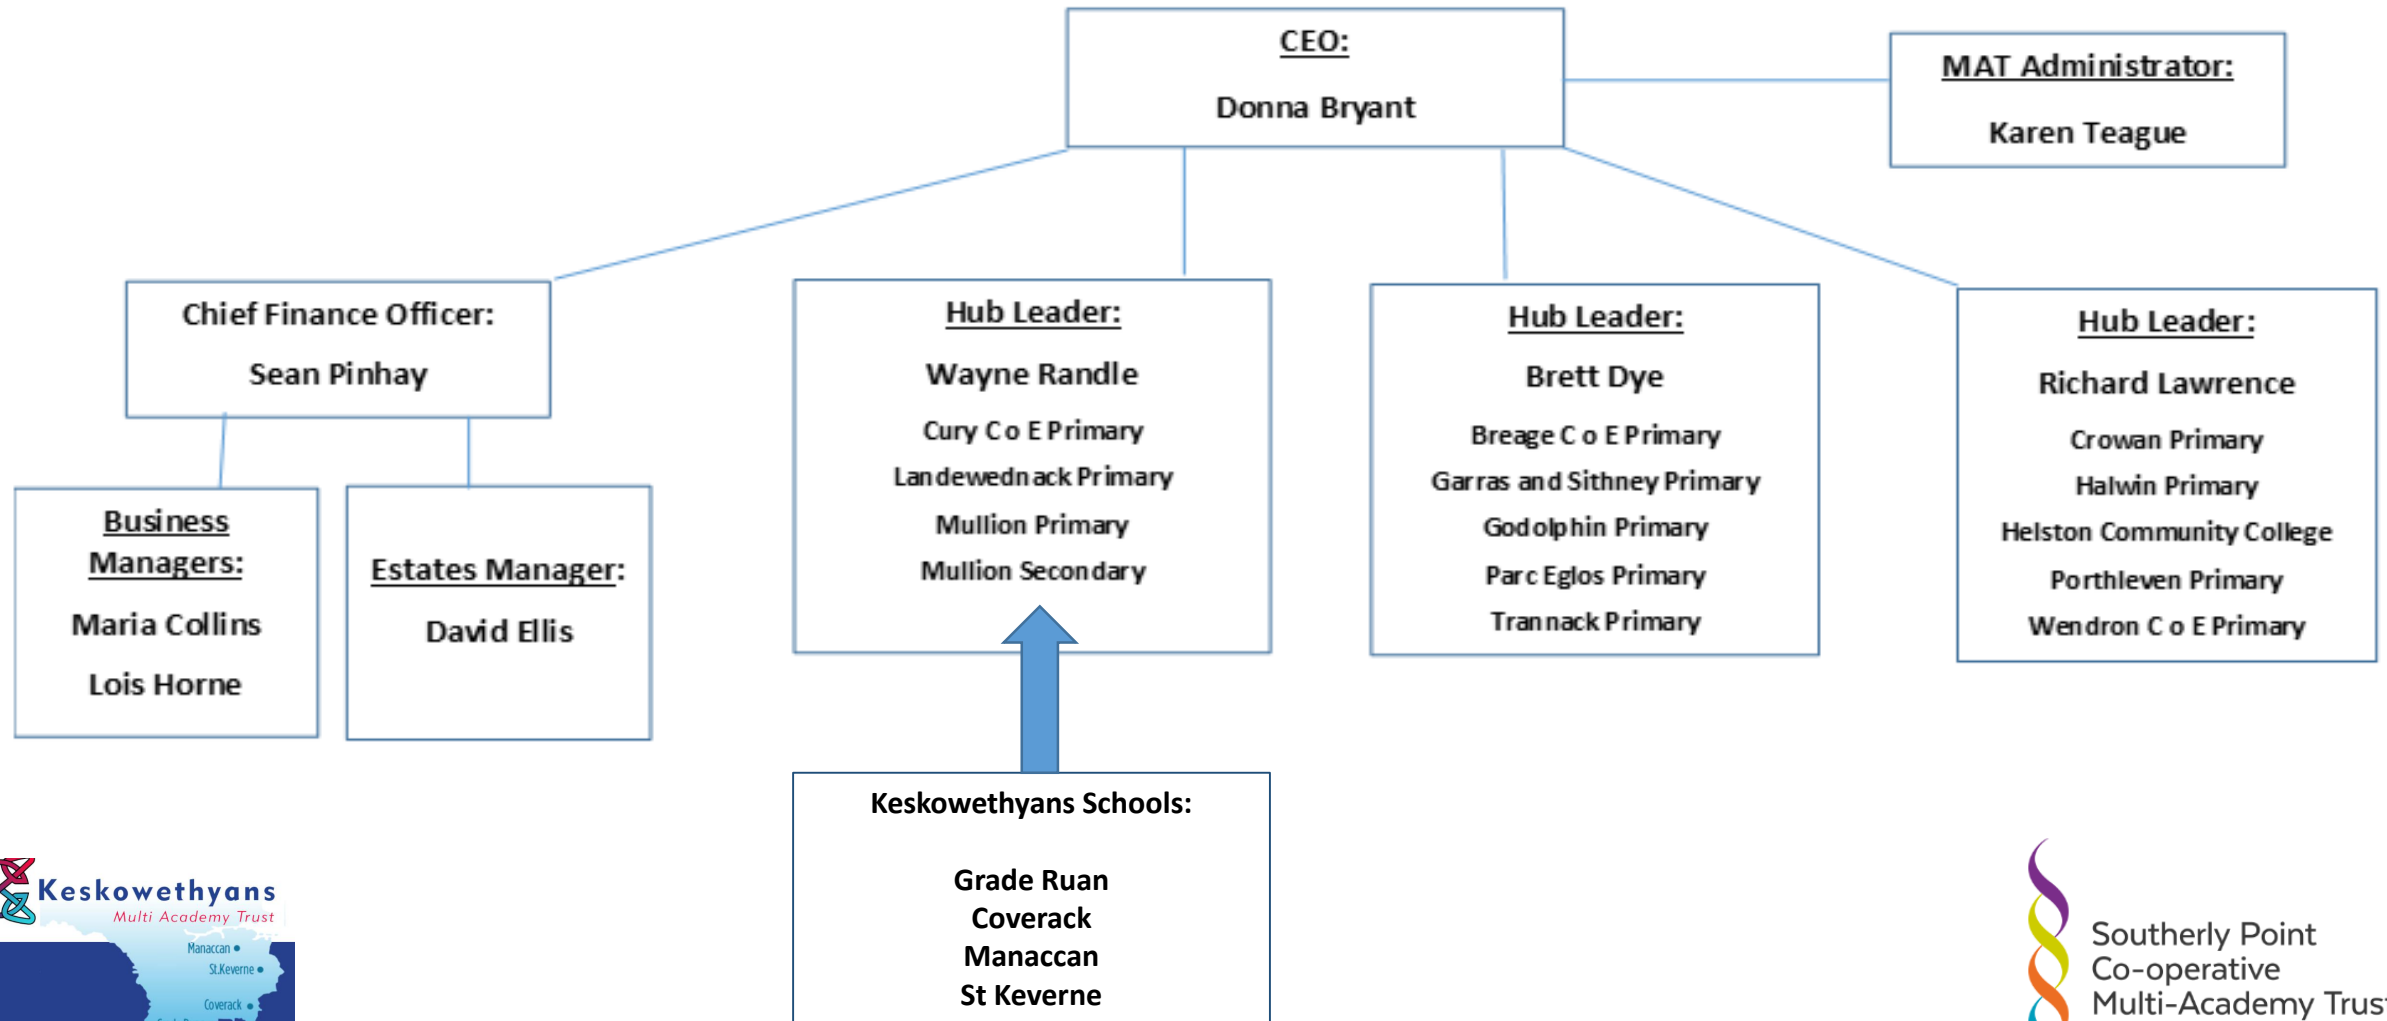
CEO:

Donna Bryant

MAT Administrator:

Karen Teague

Chief Finance Officer:

Sean Pinhay

Hub Leader:

Wayne Randle

Cury C o E Primary

Landewednack Primary

Mullion Primary

Mullion Secondary

Hub Leader:

Brett Dye

Breage C o E Primary

Garras and Sithney Primary

Godolphin Primary

Parc Eglos Primary

Trannack Primary

Hub Leader:

Richard Lawrence

Crowan Primary

Halwin Primary

Helston Community College

Porthleven Primary

Wendron C o E Primary

Business Managers:

Maria Collins

Lois Horne

Estates Manager:

David Ellis

Keskowethyans Schools:

Grade Ruan
Coverack
Manaccan
St Keverne

Keskowethyans
Multi Academy Trust
Manaccan
St.Keverne
Coverack

Southerly Point
Co-operative
Multi-Academy Trus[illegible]